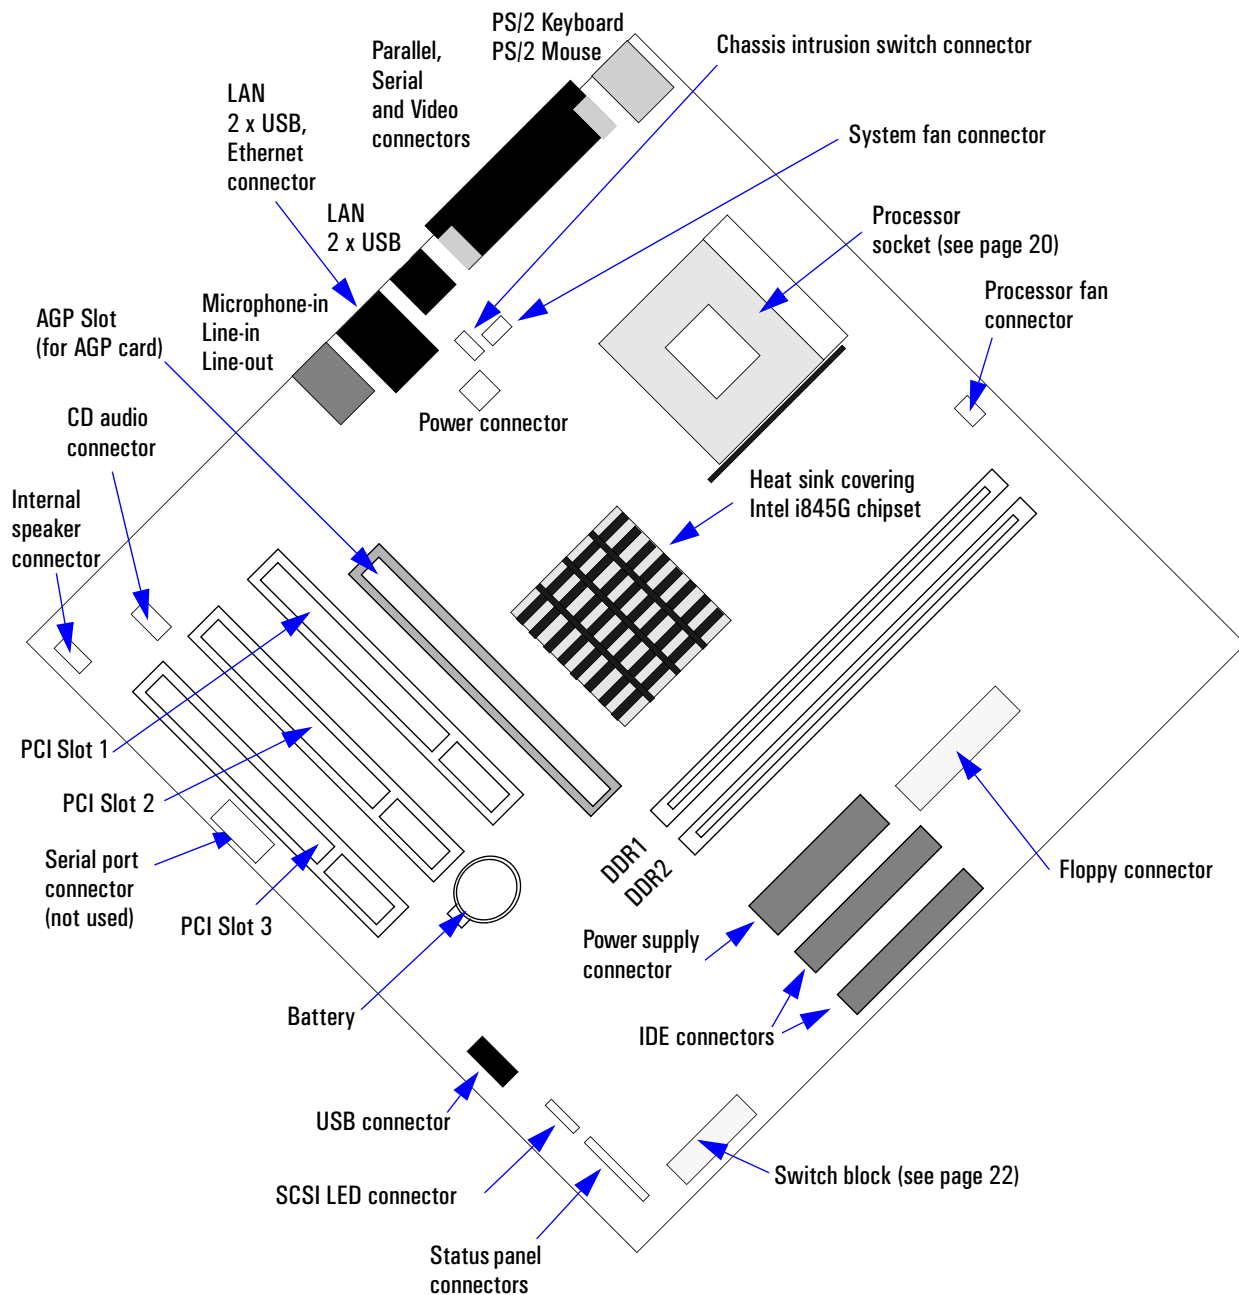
PS/2 Keyboard
PS/2 Mouse

Chassis intrusion switch connector

Parallel,
Serial
and Video
connectors

LAN
2 x USB,
Ethernet
connector

System fan connector

LAN
2 x USB

Processor
socket (see page 20)

Microphone-in
Line-in
Line-out

AGP Slot
(for AGP card)

Processor fan
connector

Power connector

CD audio
connector

Heat sink covering
Intel i845G chipset

Internal
speaker
connector

PCI Slot 1

PCI Slot 2

Serial port
connector
(not used)

PCI Slot 3

DDR1
DDR2

Floppy connector

Power supply
connector

Battery

IDE connectors

USB connector

SCSI LED connector

Switch block (see page 22)

Status panel
connectors